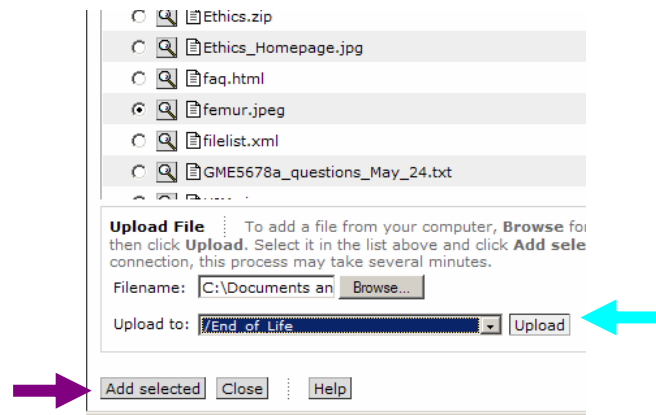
Ethics.zip

Ethics_Homepage.jpg

faq.html

femur.jpeg

filelist.xml

GME5678a_questions_May_24.txt

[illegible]

Upload File To add a file from your computer, Browse fo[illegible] then click Upload. Select it in the list above and click Add sele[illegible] connection, this process may take several minutes.

Filename: C:\Documents an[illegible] Browse...

Upload to: /End_of_Life Upload

Add selected Close Help